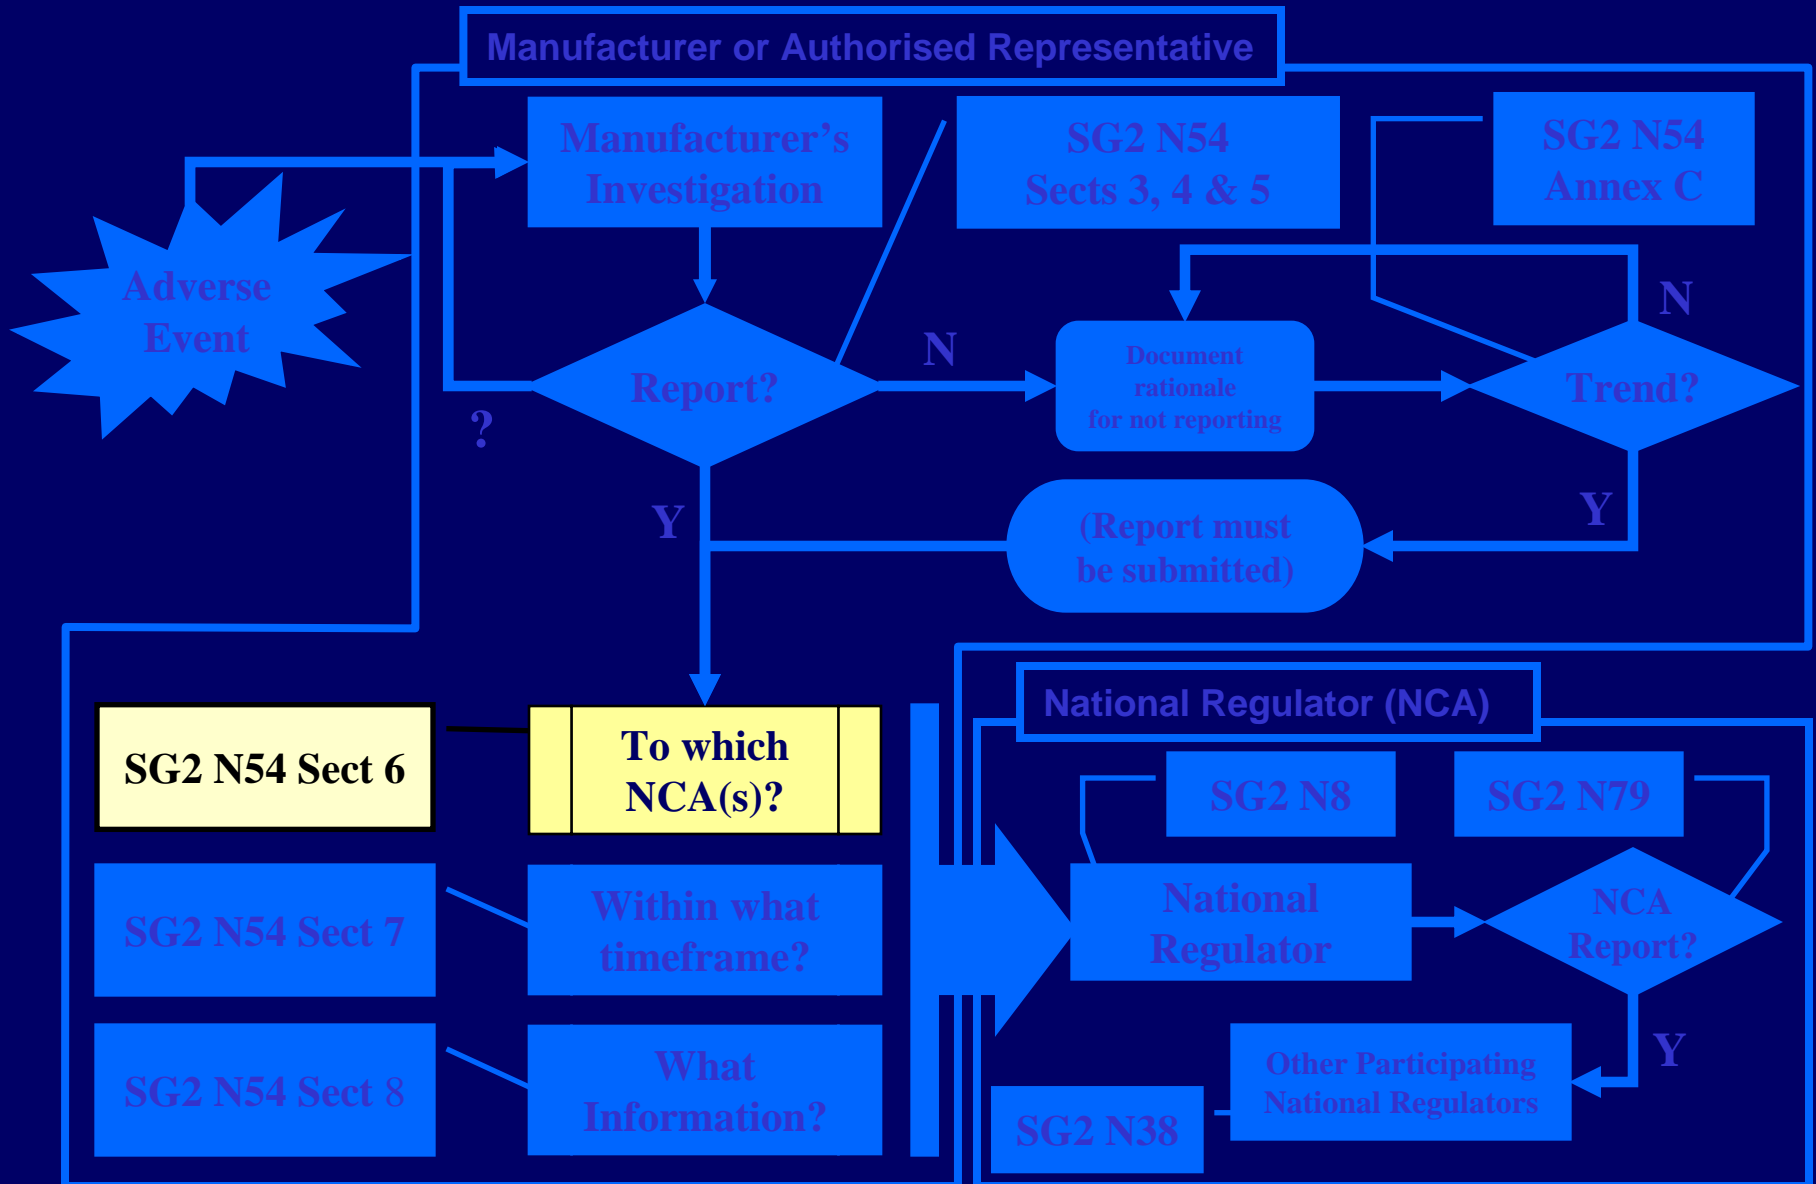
Manufacturer or Authorised Representative

Manufacturer's Investigation

SG2 N54 Sects 3, 4 & 5

SG2 N54 Annex C

Adverse Event

Report?

?

N

Document rationale for not reporting

Trend?

N

Y

(Report must be submitted)

Y

SG2 N54 Sect 6

To which NCA(s)?

SG2 N54 Sect 7

Within what timeframe?

SG2 N54 Sect 8

What Information?

National Regulator (NCA)

SG2 N8

SG2 N79

National Regulator

NCA Report?

Y

Other Participating National Regulators

SG2 N38